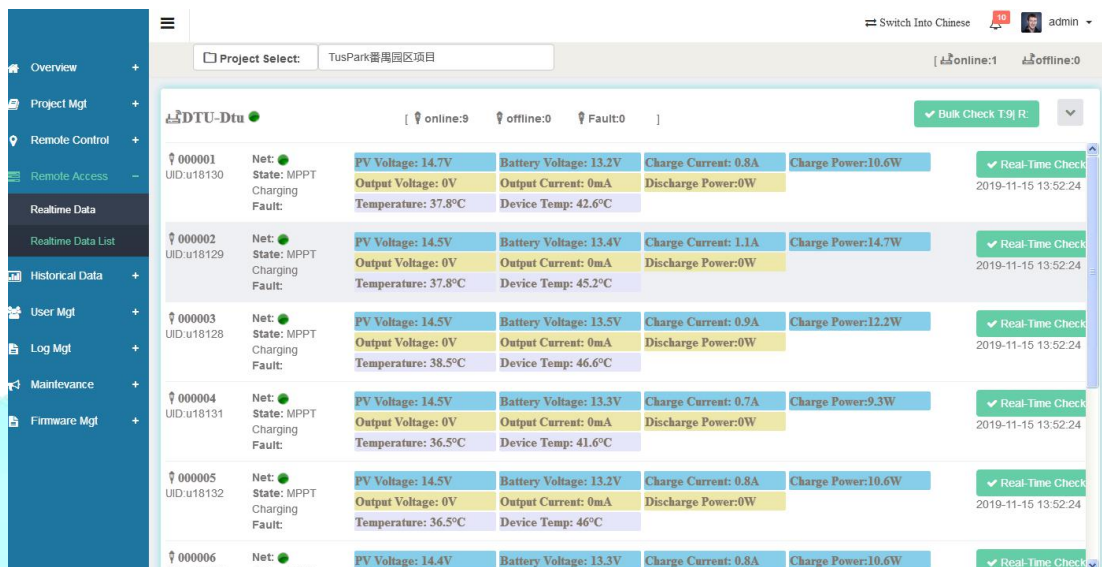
Overview +
Project Mgt +
Remote Control +
Remote Access −
Realtime Data
Realtime Data List
Historical Data +
User Mgt +
Log Mgt +
Maintenance +
Firmware Mgt +

≡

⇄ Switch Into Chinese 10 admin

Project Select: TusPark番禺园区项目

[ online:1 offline:0

DTU-Dtu [ online:9 offline:0 Fault:0 ]

✔ Bulk Check T:9| R:

000001
UID:u18130
Net:
State: MPPT Charging
Fault:

| PV Voltage: 14.7V | Battery Voltage: 13.2V | Charge Current: 0.8A | Charge Power:10.6W |
|---|---|---|---|
| Output Voltage: 0V | Output Current: 0mA | Discharge Power:0W | |
| Temperature: 37.8°C | Device Temp: 42.6°C | | |

✔ Real-Time Check
2019-11-15 13:52:24

000002
UID:u18129
Net:
State: MPPT Charging
Fault:

| PV Voltage: 14.5V | Battery Voltage: 13.4V | Charge Current: 1.1A | Charge Power:14.7W |
|---|---|---|---|
| Output Voltage: 0V | Output Current: 0mA | Discharge Power:0W | |
| Temperature: 37.8°C | Device Temp: 45.2°C | | |

✔ Real-Time Check
2019-11-15 13:52:24

000003
UID:u18128
Net:
State: MPPT Charging
Fault:

| PV Voltage: 14.5V | Battery Voltage: 13.5V | Charge Current: 0.9A | Charge Power:12.2W |
|---|---|---|---|
| Output Voltage: 0V | Output Current: 0mA | Discharge Power:0W | |
| Temperature: 38.5°C | Device Temp: 46.6°C | | |

✔ Real-Time Check
2019-11-15 13:52:24

000004
UID:u18131
Net:
State: MPPT Charging
Fault:

| PV Voltage: 14.5V | Battery Voltage: 13.3V | Charge Current: 0.7A | Charge Power:9.3W |
|---|---|---|---|
| Output Voltage: 0V | Output Current: 0mA | Discharge Power:0W | |
| Temperature: 36.5°C | Device Temp: 41.6°C | | |

✔ Real-Time Check
2019-11-15 13:52:24

000005
UID:u18132
Net:
State: MPPT Charging
Fault:

| PV Voltage: 14.5V | Battery Voltage: 13.2V | Charge Current: 0.8A | Charge Power:10.6W |
|---|---|---|---|
| Output Voltage: 0V | Output Current: 0mA | Discharge Power:0W | |
| Temperature: 36.5°C | Device Temp: 46°C | | |

✔ Real-Time Check
2019-11-15 13:52:24

000006
Net:

| PV Voltage: 14.4V | Battery Voltage: 13.3V | Charge Current: 0.8A | Charge Power:10.6W |
|---|---|---|---|

✔ Real-Time Check